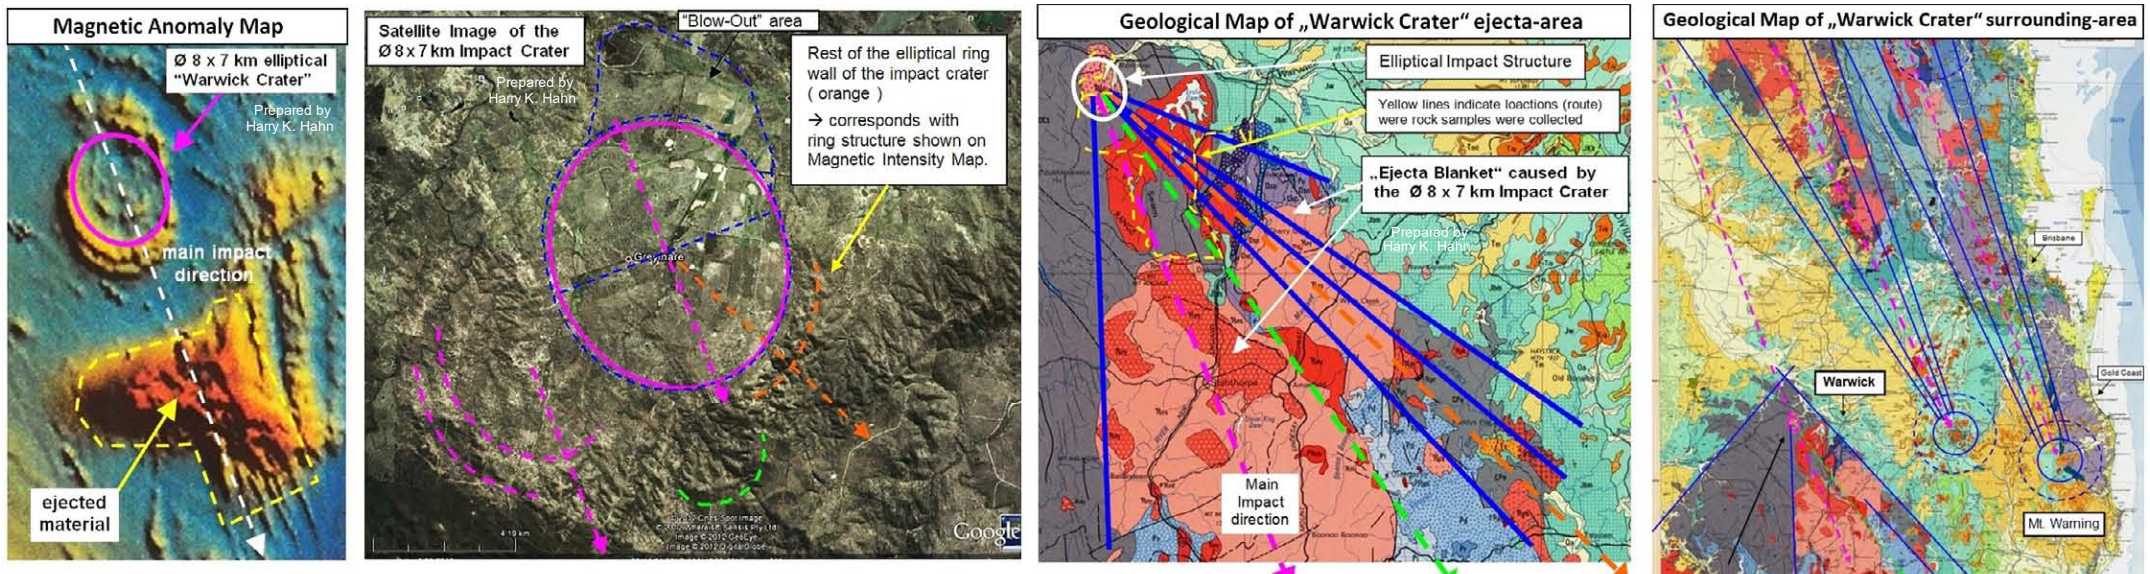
Magnetic Anomaly Map

Ø 8 x 7 km elliptical "Warwick Crater"

Prepared by Harry K. Hahn

main impact direction

ejected material

Satellite Image of the Ø 8 x 7 km Impact Crater

Prepared by Harry K. Hahn

"Blow-Out" area

Rest of the elliptical ring wall of the impact crater ( orange )

→ corresponds with ring structure shown on Magnetic Intensity Map.

Greymare

Google

Geological Map of „Warwick Crater" ejecta-area

Elliptical Impact Structure

Yellow lines indicate loactions (route) were rock samples were collected

„Ejecta Blanket" caused by the Ø 8 x 7 km Impact Crater

Prepared by Harry K. Hahn

Main Impact direction

Geological Map of „Warwick Crater" surrounding-area

Brisbane

Warwick

Gold Coast

Mt. Warning